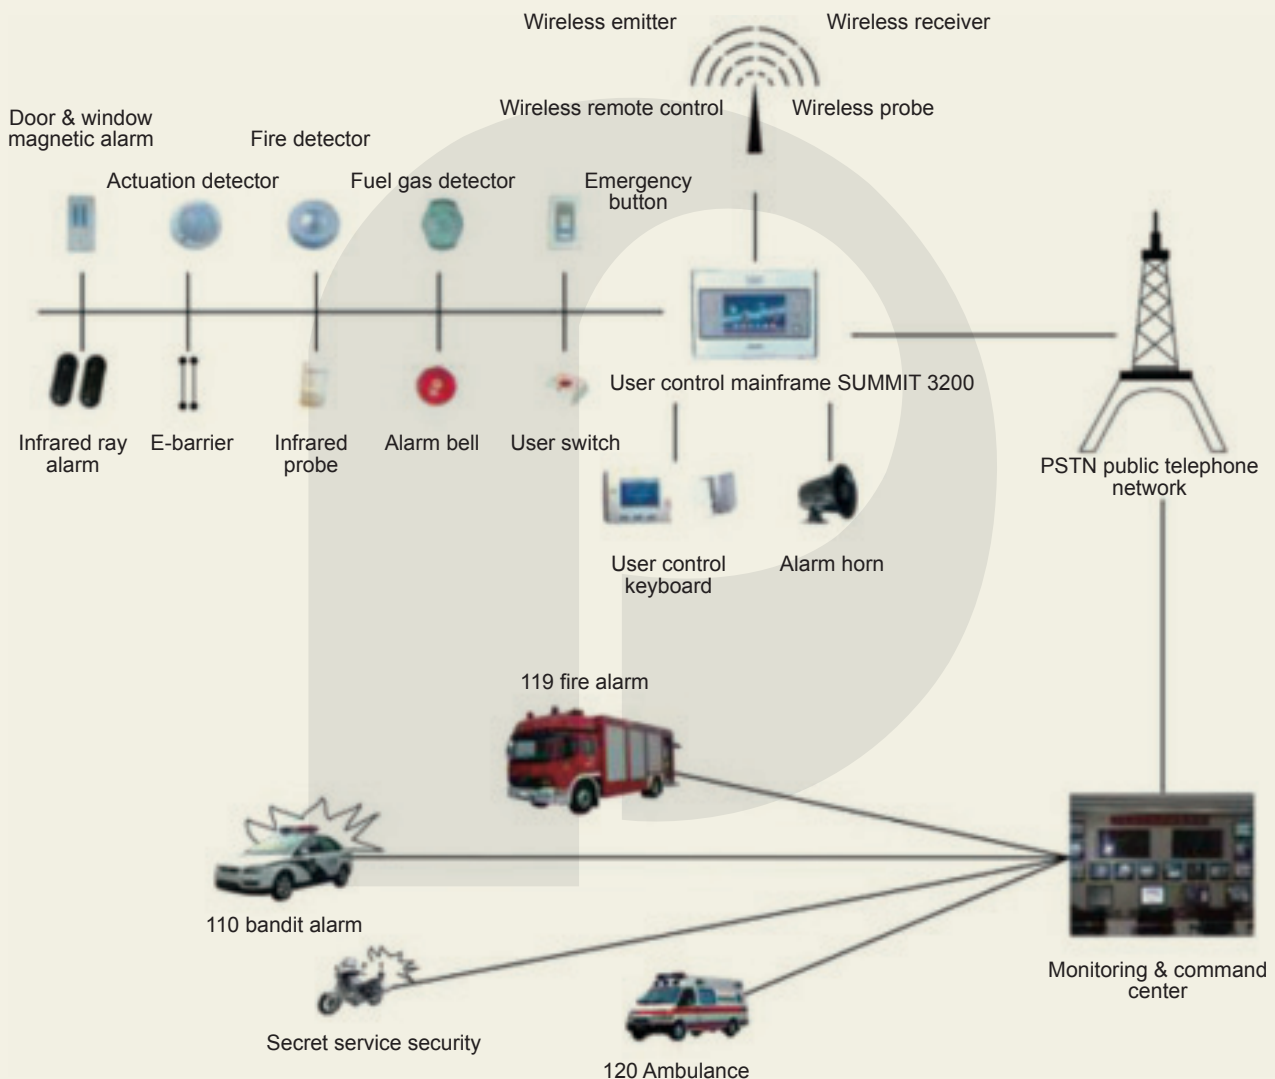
Wireless emitter

Wireless receiver

Wireless remote control

Wireless probe

Door & window magnetic alarm

Fire detector

Actuation detector

Fuel gas detector

Emergency button

Infrared ray alarm

E-barrier

Infrared probe

Alarm bell

User switch

User control mainframe SUMMIT 3200

PSTN public telephone network

User control keyboard

Alarm horn

119 fire alarm

110 bandit alarm

Monitoring & command center

Secret service security

120 Ambulance